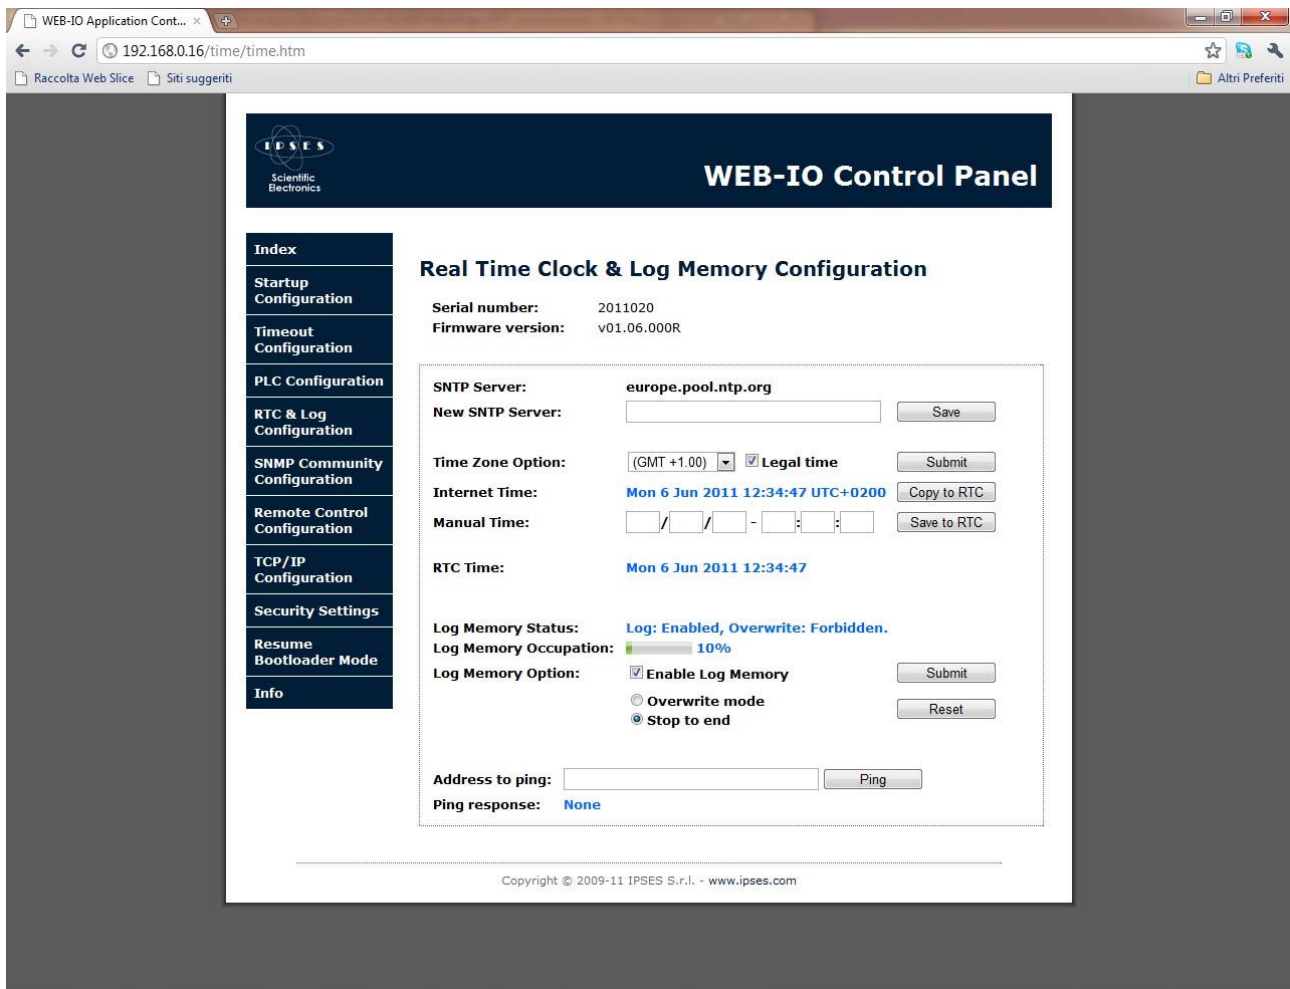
WEB-IO Application Cont... ×

192.168.0.16/time/time.htm

Raccolta Web Slice Siti suggeriti

Altri Preferiti

IPSES
Scientific Electronics

WEB-IO Control Panel

Index
Startup Configuration
Timeout Configuration
PLC Configuration
RTC & Log Configuration
SNMP Community Configuration
Remote Control Configuration
TCP/IP Configuration
Security Settings
Resume Bootloader Mode
Info

Real Time Clock & Log Memory Configuration

Serial number: 2011020
Firmware version: v01.06.000R

SNTP Server: europe.pool.ntp.org
New SNTP Server: Save

Time Zone Option: (GMT +1.00) Legal time Submit
Internet Time: Mon 6 Jun 2011 12:34:47 UTC+0200 Copy to RTC
Manual Time: / / - : : Save to RTC

RTC Time: Mon 6 Jun 2011 12:34:47

Log Memory Status: Log: Enabled, Overwrite: Forbidden.
Log Memory Occupation: 10%
Log Memory Option: Enable Log Memory Submit
Overwrite mode
Stop to end Reset

Address to ping: Ping
Ping response: None

Copyright © 2009-11 IPSES S.r.l. - www.ipses.com